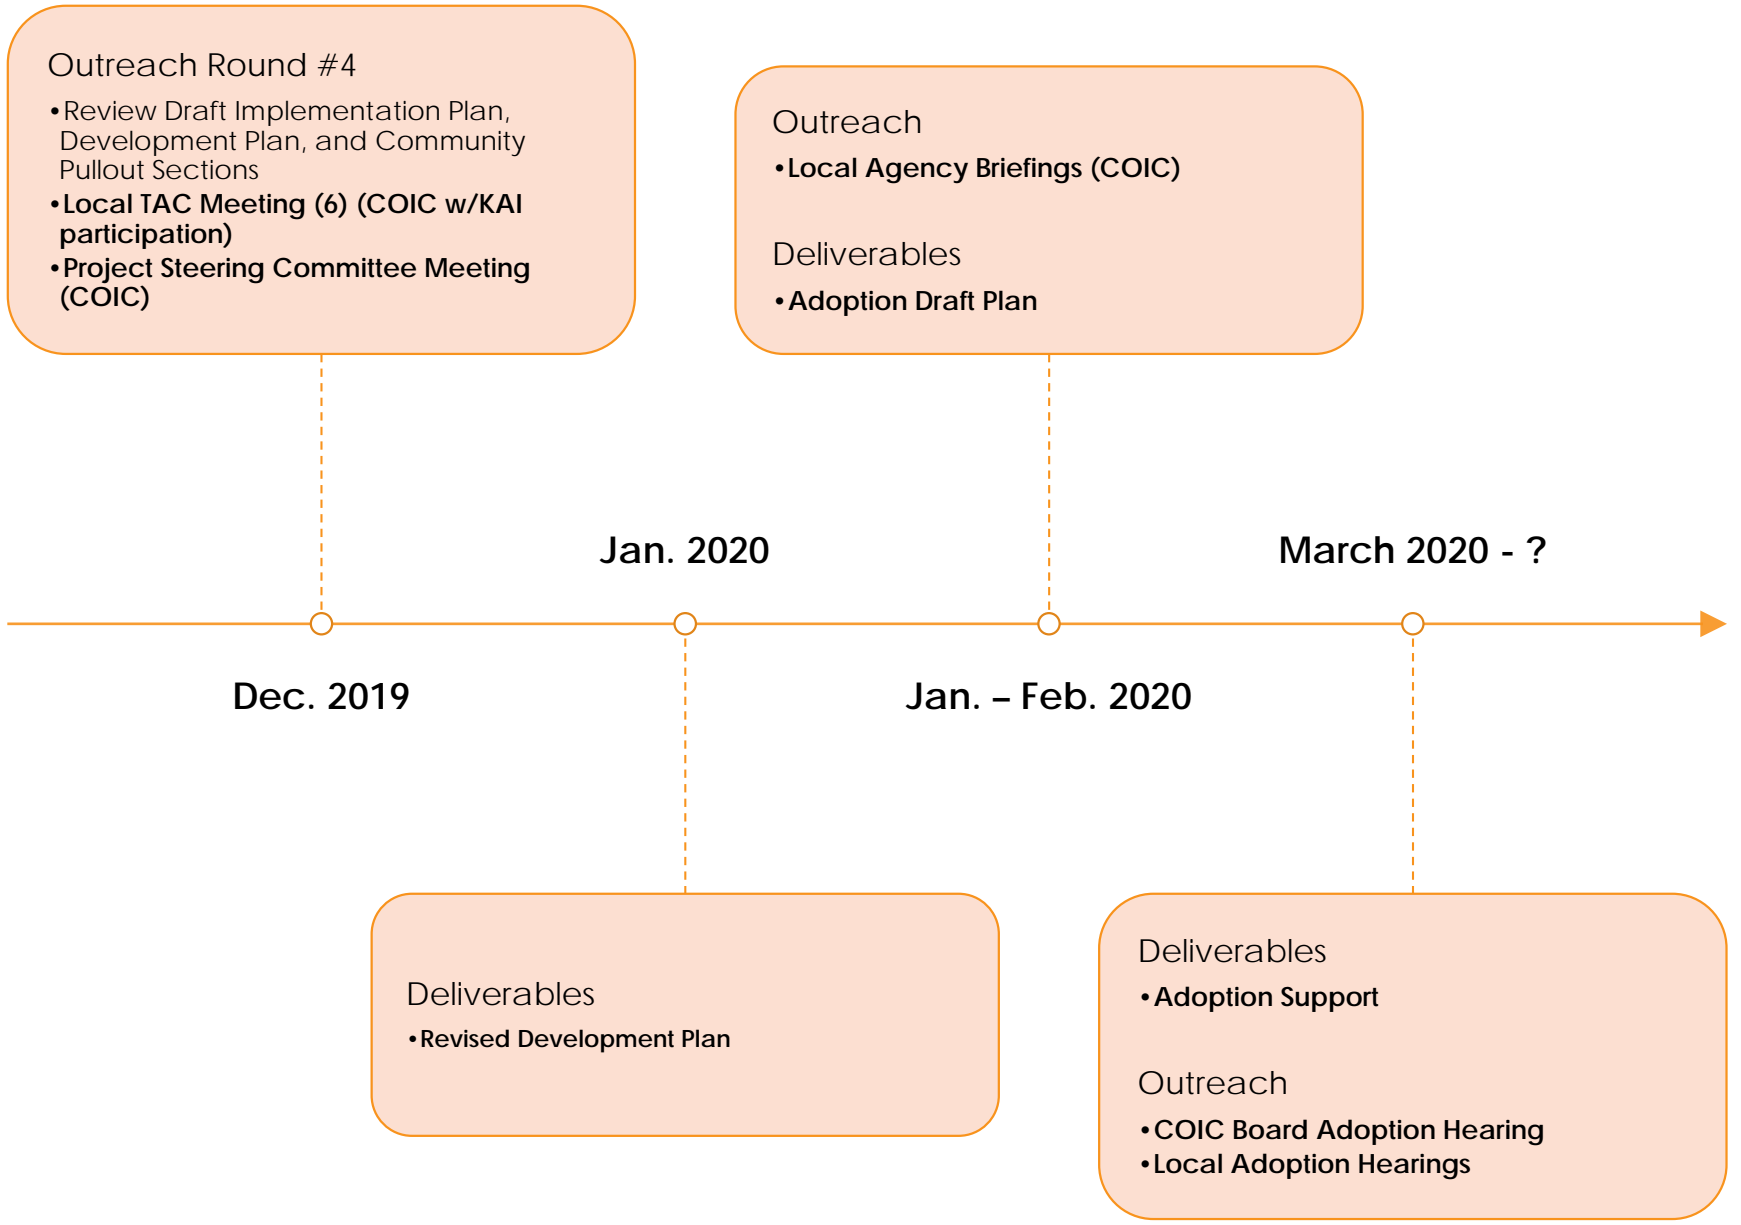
Outreach Round #4

• Review Draft Implementation Plan, Development Plan, and Community Pullout Sections
• Local TAC Meeting (6) (COIC w/KAI participation)
• Project Steering Committee Meeting (COIC)

Outreach

• Local Agency Briefings (COIC)

Deliverables

• Adoption Draft Plan

Jan. 2020

March 2020 - ?

Dec. 2019

Jan. – Feb. 2020

Deliverables

• Revised Development Plan

Deliverables

• Adoption Support

Outreach

• COIC Board Adoption Hearing
• Local Adoption Hearings